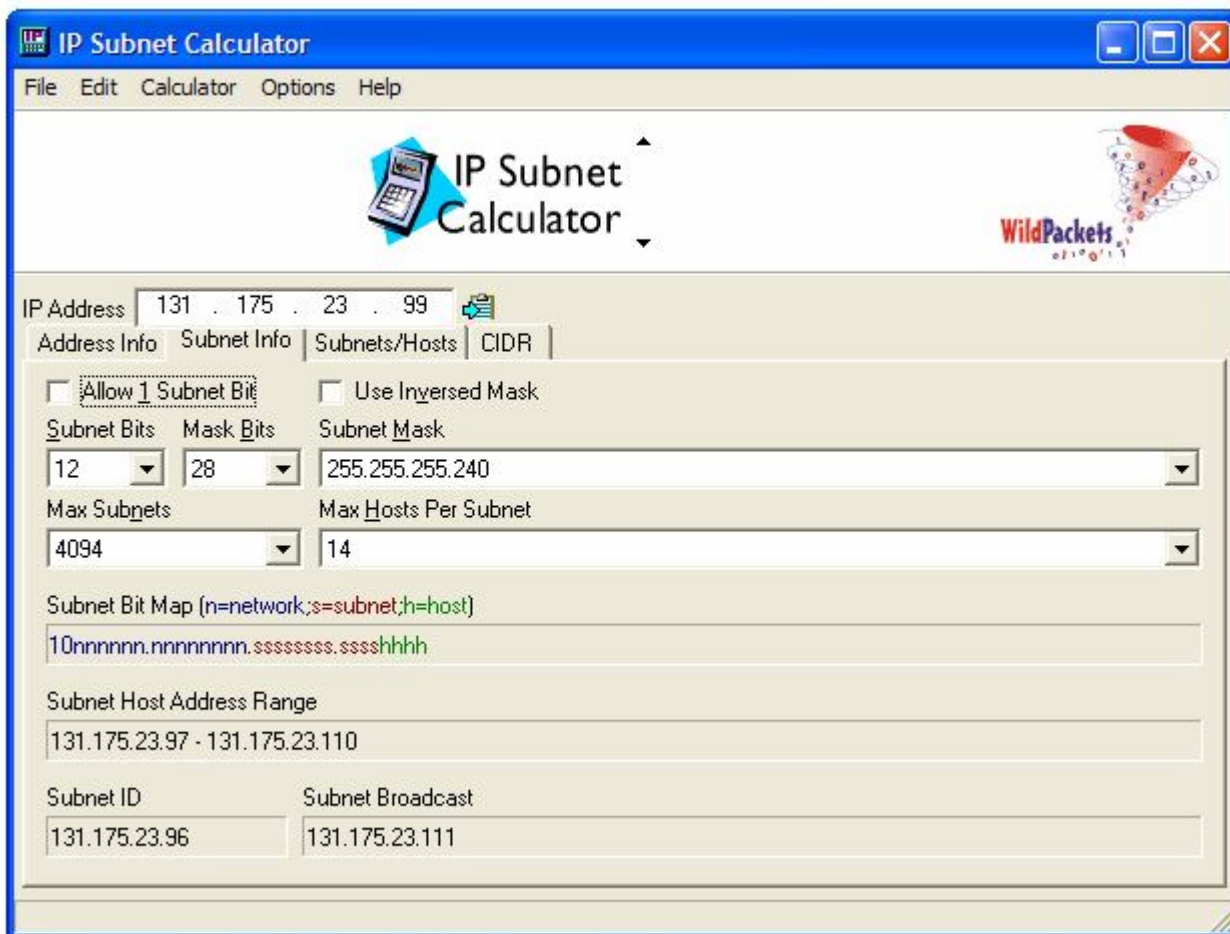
IP Subnet Calculator

File Edit Calculator Options Help

IP Subnet Calculator

WildPackets

IP Address 131 . 175 . 23 . 99

Address Info | Subnet Info | Subnets/Hosts | CIDR

Allow 1 Subnet Bit

Use Inversed Mask

Subnet Bits
12

Mask Bits
28

Subnet Mask
255.255.255.240

Max Subnets
4094

Max Hosts Per Subnet
14

Subnet Bit Map (n=network;s=subnet;h=host)

10nnnnnn.nnnnnnnn.ssssssss.sssshhhh

Subnet Host Address Range

131.175.23.97 - 131.175.23.110

Subnet ID
131.175.23.96

Subnet Broadcast
131.175.23.111